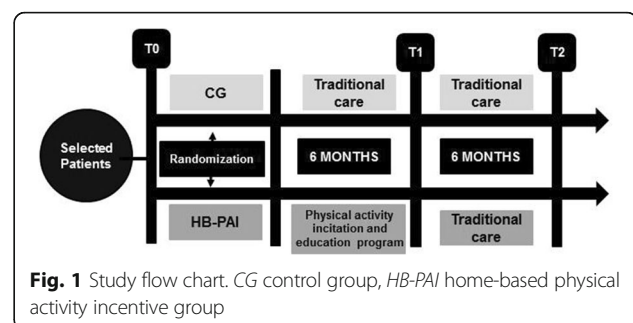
T0

T1

T2

CG

Traditional care

Traditional care

Selected Patients

Randomization

6 MONTHS

6 MONTHS

HB-PAI

Physical activity incitation and education program

Traditional care

**Fig. 1** Study flow chart. *CG* control group, *HB-PAI* home-based physical activity incentive group